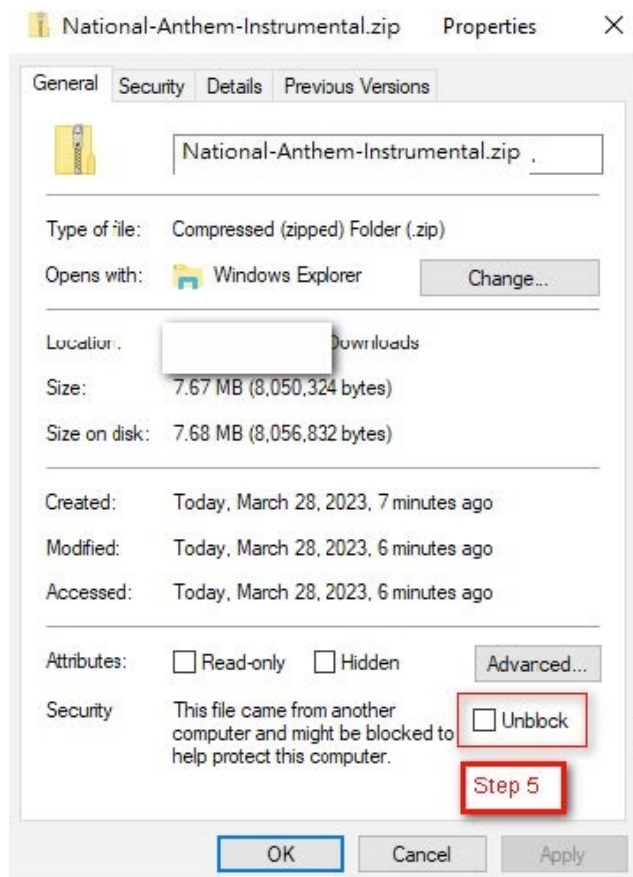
National-Anthem-Instrumental.zip Properties ×

General | Security | Details | Previous Versions

National-Anthem-Instrumental.zip

Type of file: Compressed (zipped) Folder (.zip)

Opens with: Windows Explorer Change...

Location: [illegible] Downloads

Size: 7.67 MB (8,050,324 bytes)

Size on disk: 7.68 MB (8,056,832 bytes)

Created: Today, March 28, 2023, 7 minutes ago

Modified: Today, March 28, 2023, 6 minutes ago

Accessed: Today, March 28, 2023, 6 minutes ago

Attributes: Read-only Hidden Advanced...

Security This file came from another computer and might be blocked to help protect this computer. Unblock

Step 5

OK Cancel Apply